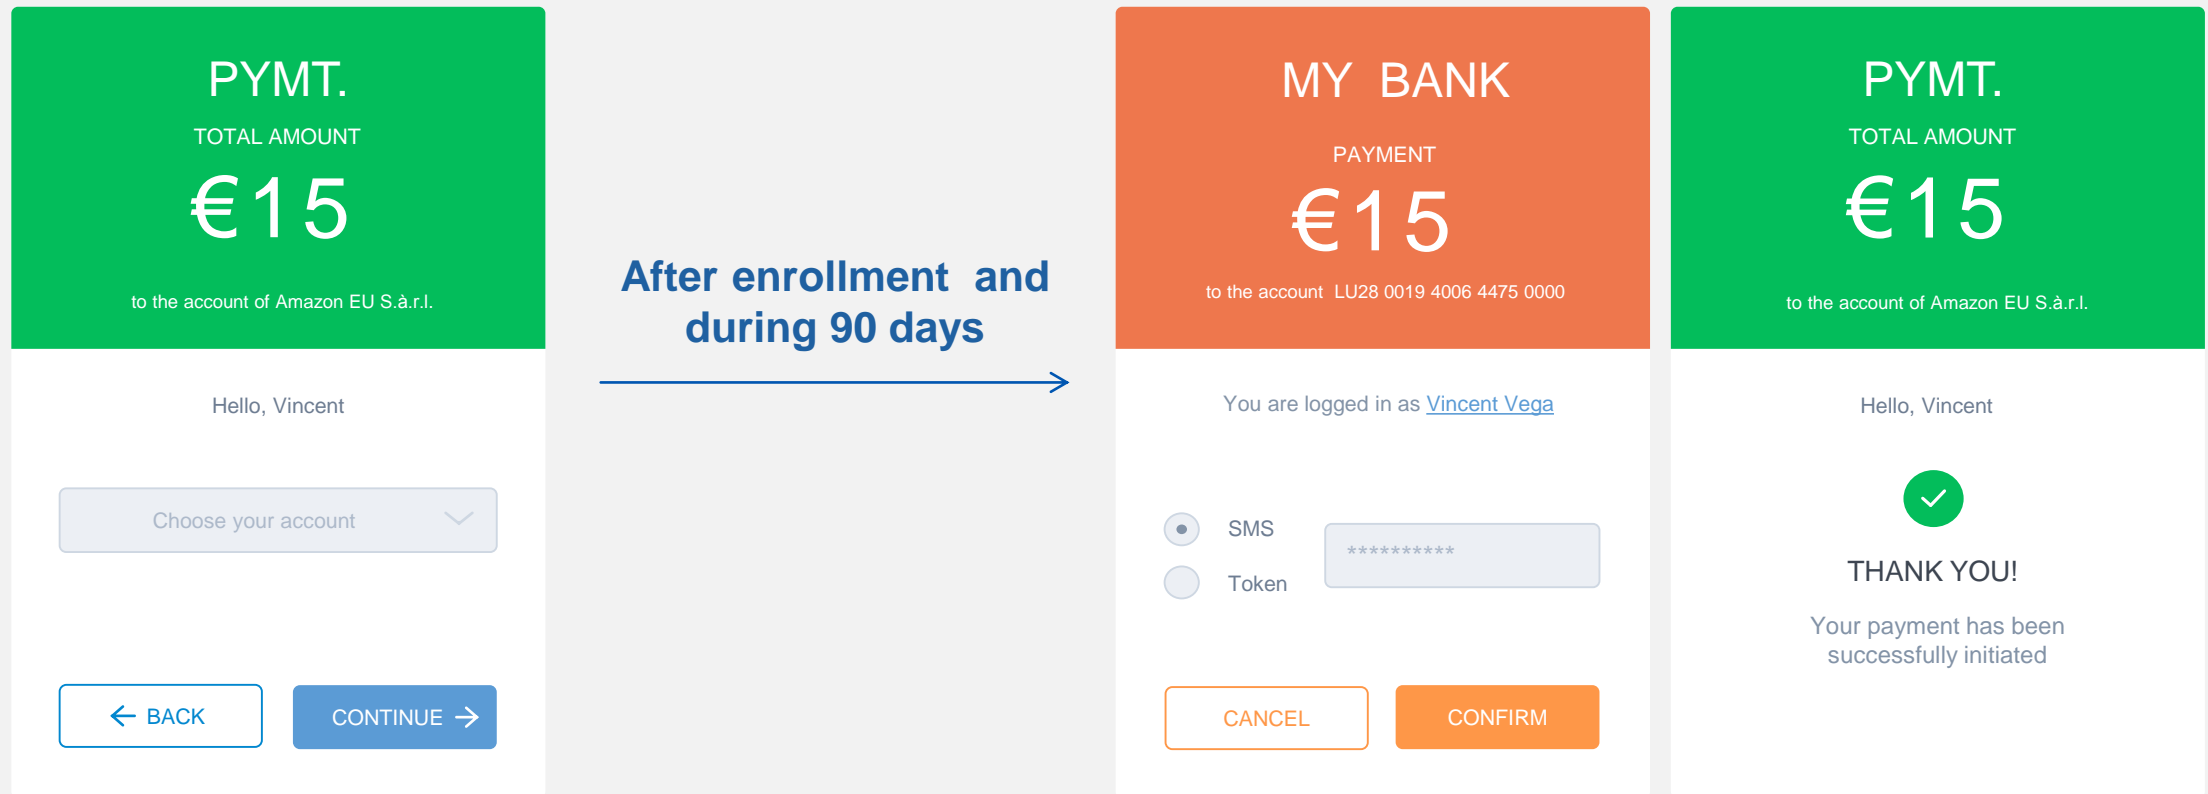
PYMT.

TOTAL AMOUNT

€15

to the account of Amazon EU S.à.r.l.

Hello, Vincent

Choose your account

BACK

CONTINUE

After enrollment and during 90 days

MY BANK

PAYMENT

€15

to the account LU28 0019 4006 4475 0000

You are logged in as Vincent Vega

SMS

Token

**********

CANCEL

CONFIRM

PYMT.

TOTAL AMOUNT

€15

to the account of Amazon EU S.à.r.l.

Hello, Vincent

THANK YOU!

Your payment has been successfully initiated